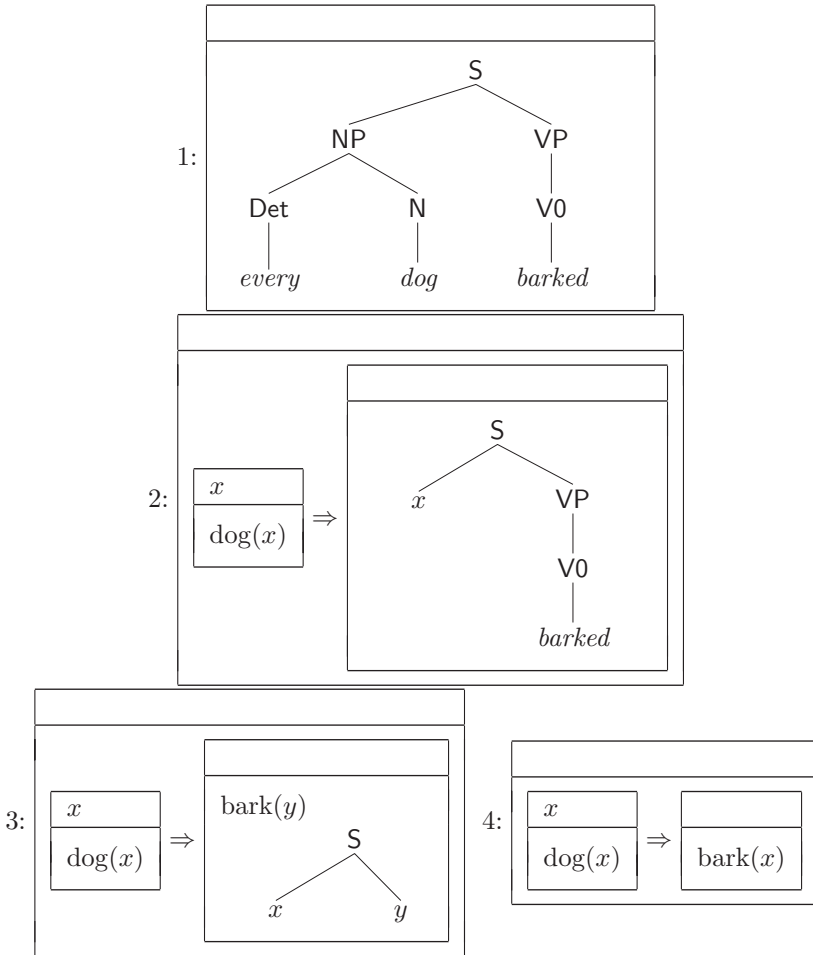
1:

S
NP
VP
Det
N
V0
*every*
*dog*
*barked*

2:

$x$
$\text{dog}(x)$
$\Rightarrow$

S
$x$
VP
V0
*barked*

3:

$x$
$\text{dog}(x)$
$\Rightarrow$

$\text{bark}(y)$
S
$x$
$y$

4:

$x$
$\text{dog}(x)$
$\Rightarrow$

$\text{bark}(x)$